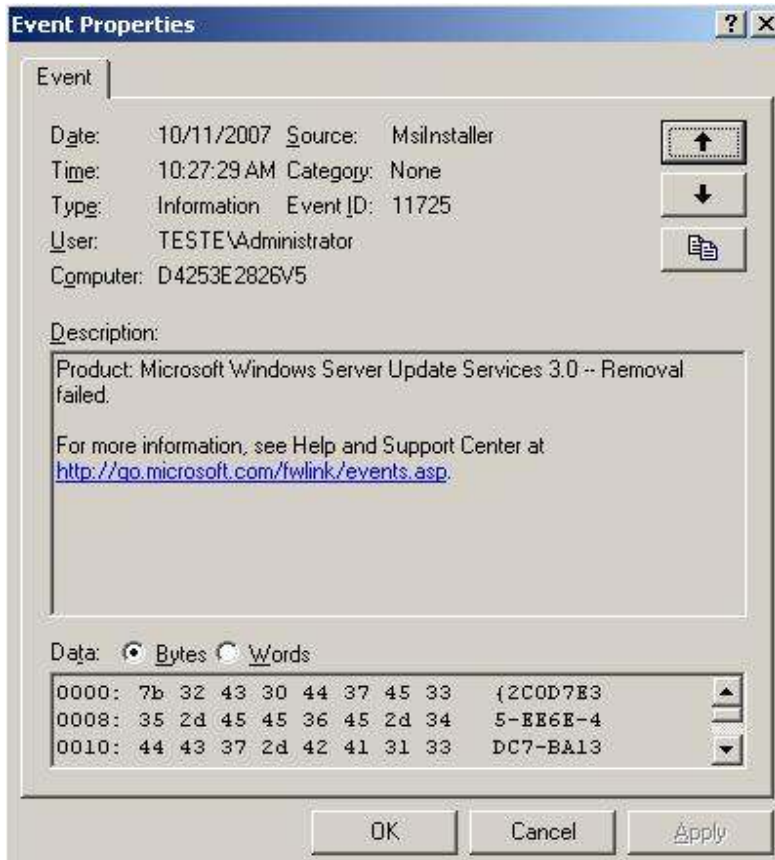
Event Properties

?  X

Event

Date: 10/11/2007 Source: MsiInstaller
Time: 10:27:29 AM Category: None
Type: Information Event ID: 11725
User: TESTE\Administrator
Computer: D4253E2826V5

Description:

Product: Microsoft Windows Server Update Services 3.0 -- Removal failed.

For more information, see Help and Support Center at http://go.microsoft.com/fwlink/events.asp.

Data: Bytes Words

0000: 7b 32 43 30 44 37 45 33 {2C0D7E3
0008: 35 2d 45 45 36 45 2d 34 5-EE6E-4
0010: 44 43 37 2d 42 41 31 33 DC7-BA13

OK Cancel Apply